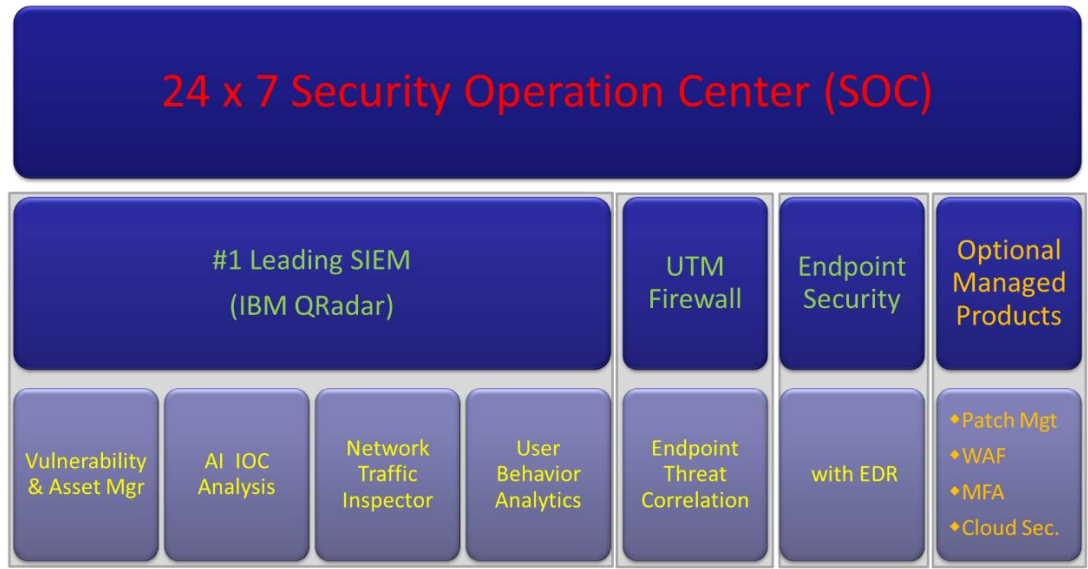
24 x 7 Security Operation Center (SOC)

#1 Leading SIEM
(IBM QRadar)

UTM Firewall

Endpoint Security

Optional Managed Products

Vulnerability & Asset Mgr

AI IOC Analysis

Network Traffic Inspector

User Behavior Analytics

Endpoint Threat Correlation

with EDR

◆Patch Mgt
◆WAF
◆MFA
◆Cloud Sec.